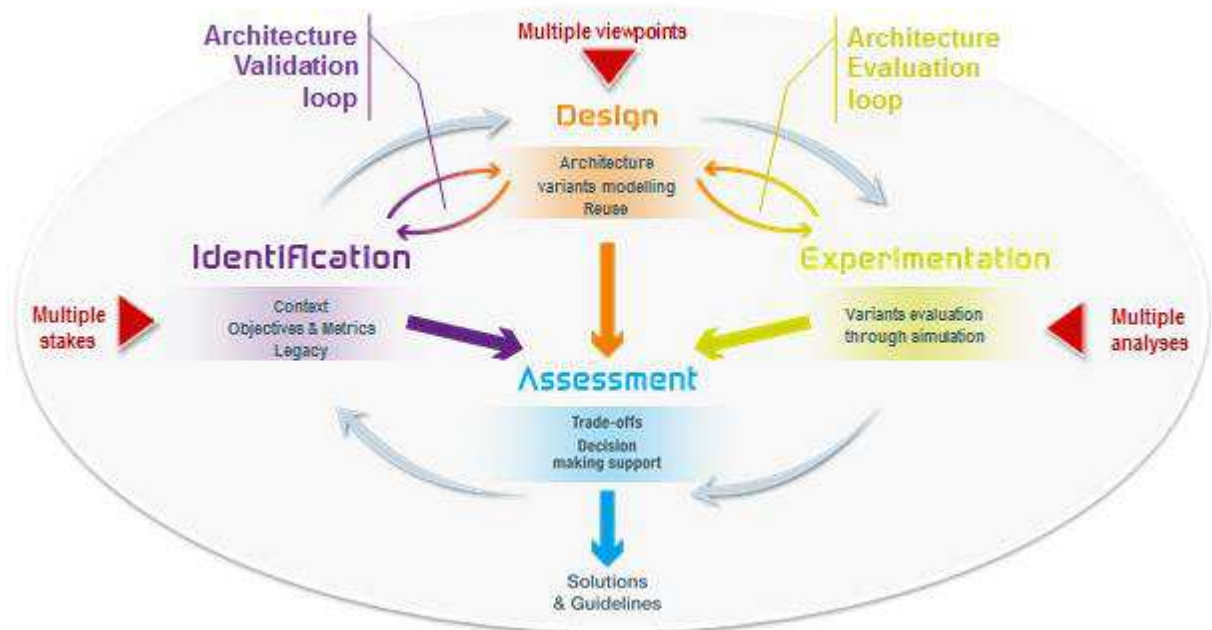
Architecture Validation loop

Multiple viewpoints

Architecture Evaluation loop

Design

Architecture variants modelling Reuse

Identification

Experimentation

Multiple stakes

Context Objectives & Metrics Legacy

Variants evaluation through simulation

Multiple analyses

Assessment

Trade-offs Decision making support

Solutions & Guidelines